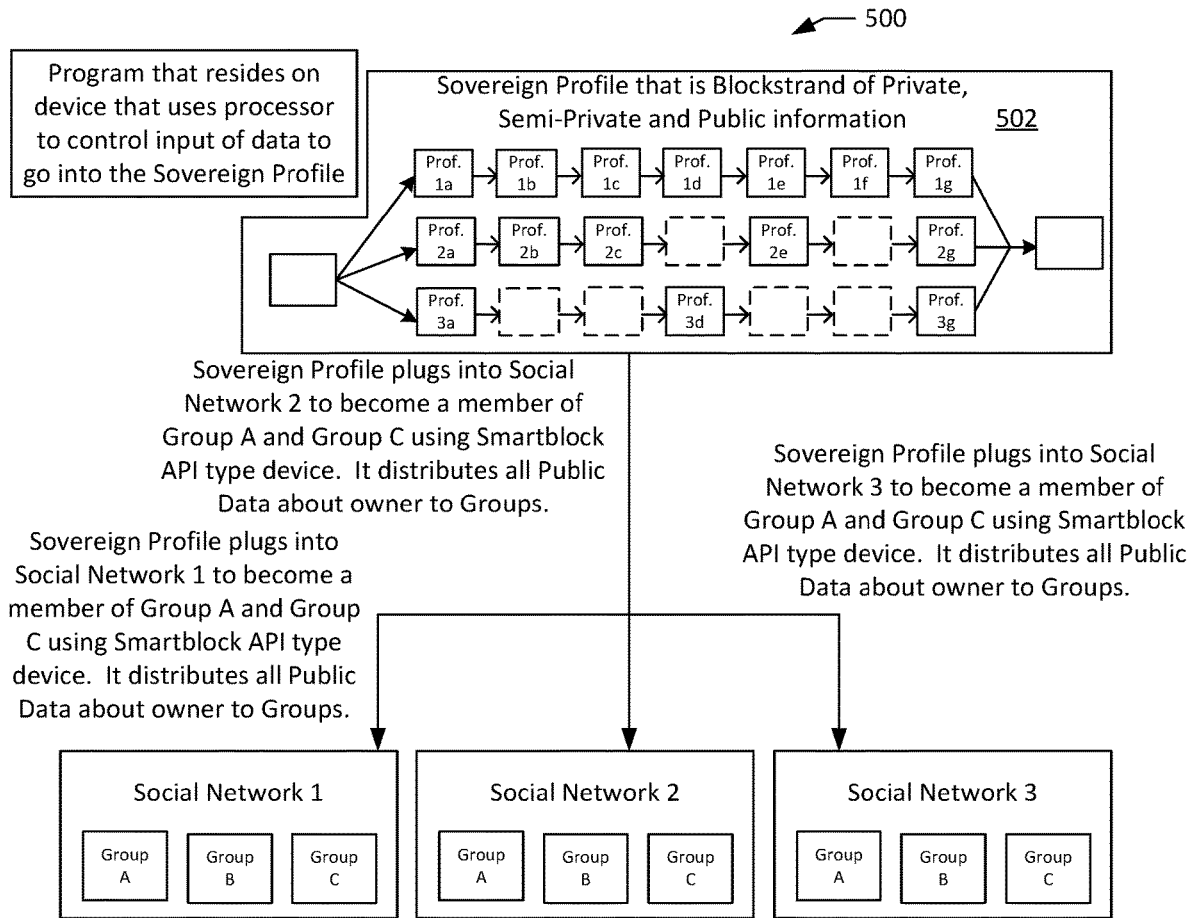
500

Program that resides on device that uses processor to control input of data to go into the Sovereign Profile

Sovereign Profile that is Blockstrand of Private, Semi-Private and Public information 502

Prof. 1a
Prof. 1b
Prof. 1c
Prof. 1d
Prof. 1e
Prof. 1f
Prof. 1g

Prof. 2a
Prof. 2b
Prof. 2c
Prof. 2e
Prof. 2g

Prof. 3a
Prof. 3d
Prof. 3g

Sovereign Profile plugs into Social Network 2 to become a member of Group A and Group C using Smartblock API type device. It distributes all Public Data about owner to Groups.

Sovereign Profile plugs into Social Network 3 to become a member of Group A and Group C using Smartblock API type device. It distributes all Public Data about owner to Groups.

Sovereign Profile plugs into Social Network 1 to become a member of Group A and Group C using Smartblock API type device. It distributes all Public Data about owner to Groups.

Social Network 1
Group A
Group B
Group C

Social Network 2
Group A
Group B
Group C

Social Network 3
Group A
Group B
Group C